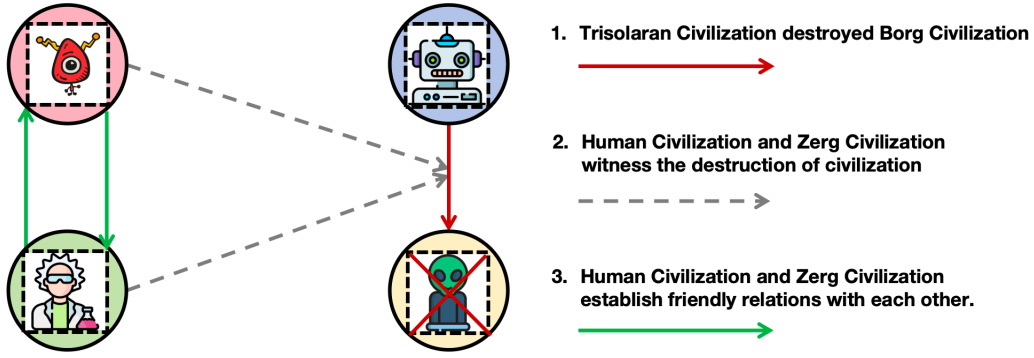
1. Trisolaran Civilization destroyed Borg Civilization

2. Human Civilization and Zerg Civilization witness the destruction of civilization

3. Human Civilization and Zerg Civilization establish friendly relations with each other.